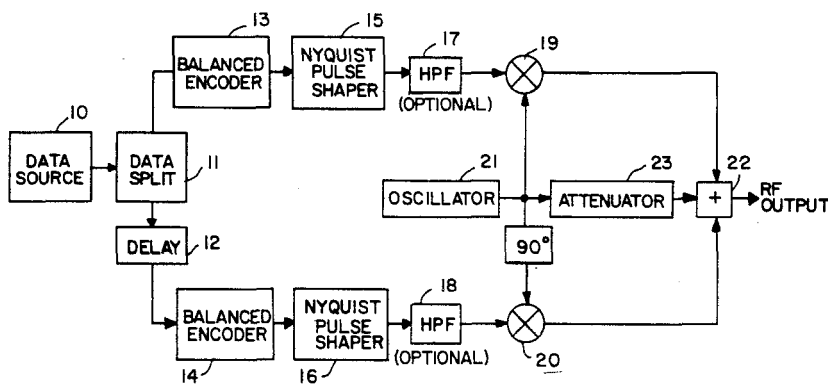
13
15
17
19
BALANCED ENCODER
NYQUIST PULSE SHAPER
HPF
(OPTIONAL)
10
DATA SOURCE
DATA SPLIT
11
21
23
22
OSCILLATOR
ATTENUATOR
+
RF OUTPUT
DELAY
12
90°
18
BALANCED ENCODER
NYQUIST PULSE SHAPER
HPF
(OPTIONAL)
14
16
20